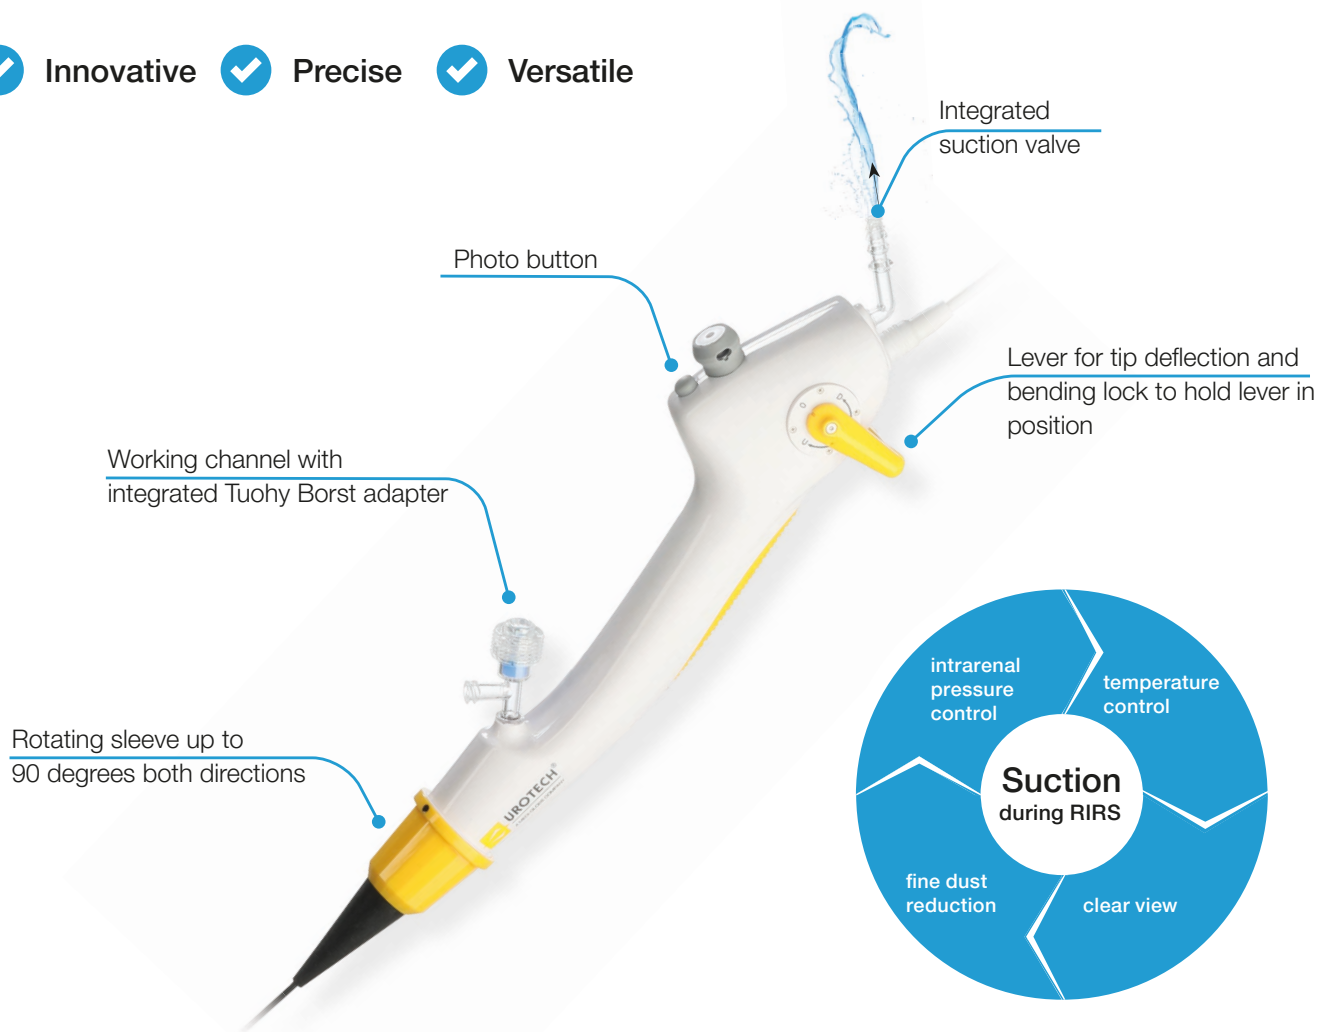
Innovative Precise Versatile

Integrated suction valve

Photo button

Lever for tip deflection and bending lock to hold lever in position

Working channel with integrated Tuohy Borst adapter

Rotating sleeve up to 90 degrees both directions

UROTECH

intrarenal pressure control

temperature control

Suction during RIRS

fine dust reduction

clear view